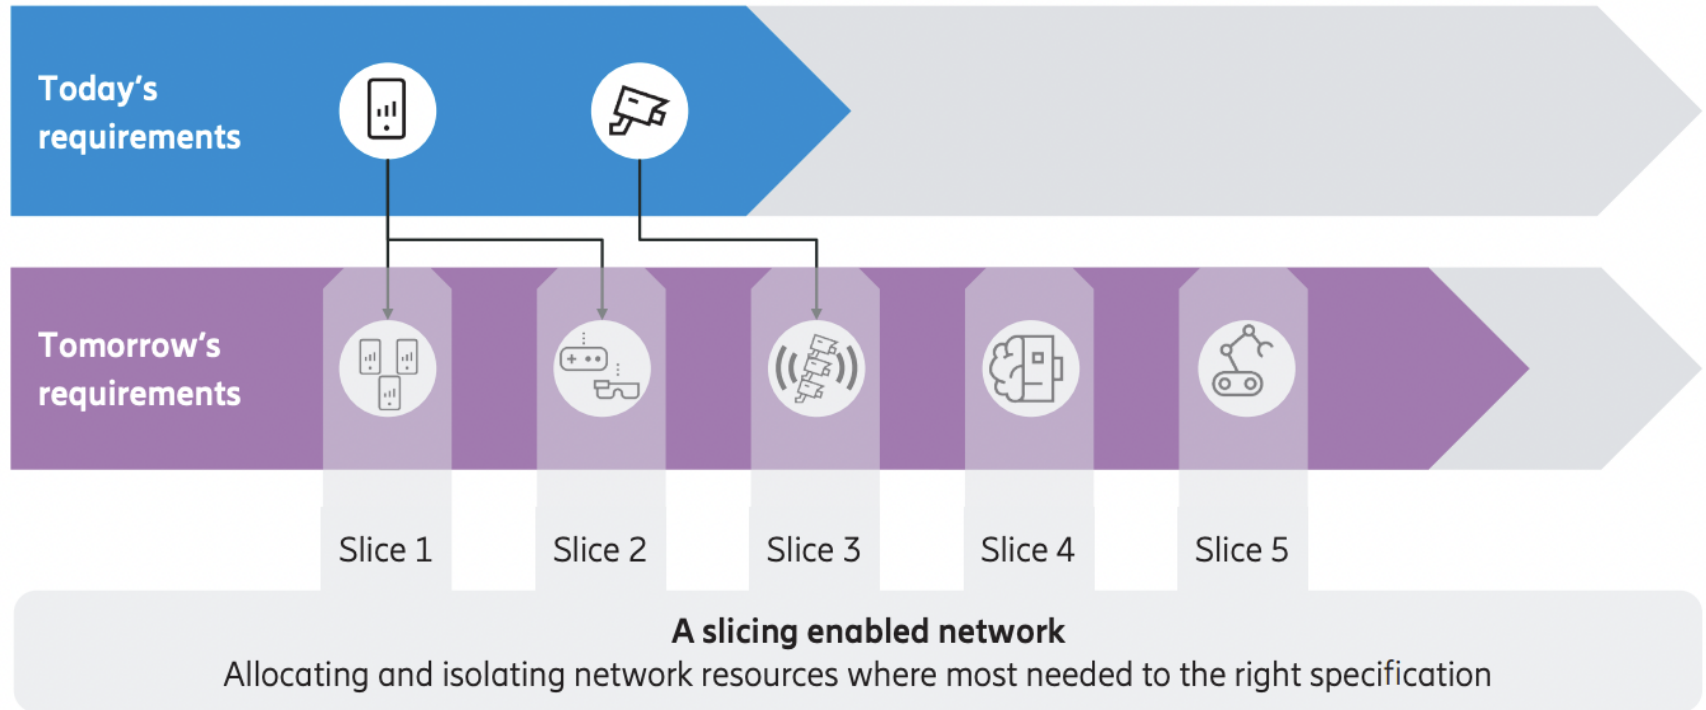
Today's requirements

Tomorrow's requirements

Slice 1

Slice 2

Slice 3

Slice 4

Slice 5

A slicing enabled network

Allocating and isolating network resources where most needed to the right specification